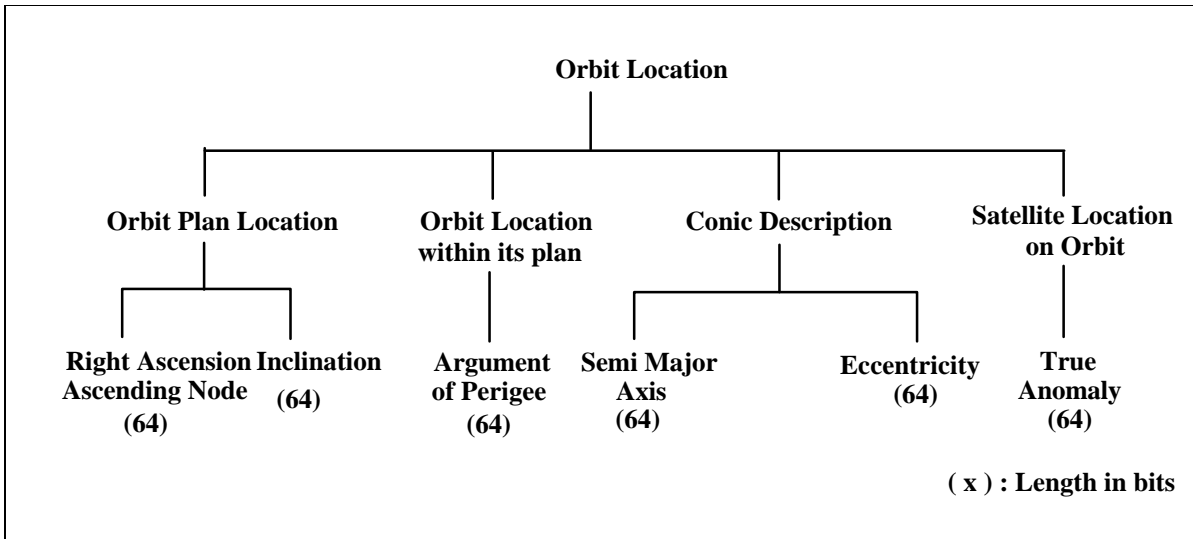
Orbit Location

Orbit Plan Location

Orbit Location within its plan

Conic Description

Satellite Location on Orbit

Right Ascension Ascending Node (64)

Inclination (64)

Argument of Perigee (64)

Semi Major Axis (64)

Eccentricity (64)

True Anomaly (64)

( x ) : Length in bits